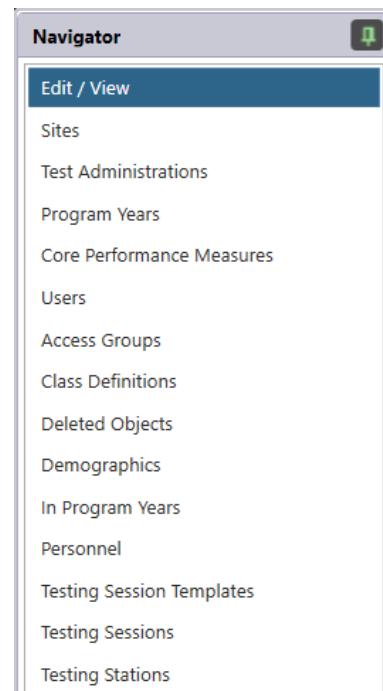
Navigator

Edit / View

Sites

Test Administrations

Program Years

Core Performance Measures

Users

Access Groups

Class Definitions

Deleted Objects

Demographics

In Program Years

Personnel

Testing Session Templates

Testing Sessions

Testing Stations